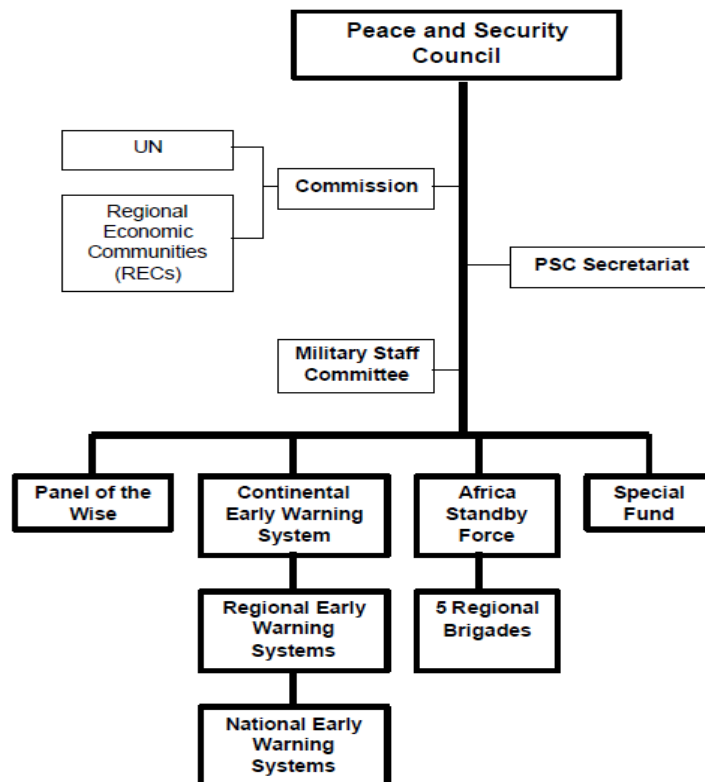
Peace and Security Council

UN

Regional Economic Communities (RECs)

Commission

PSC Secretariat

Military Staff Committee

Panel of the Wise

Continental Early Warning System

Africa Standby Force

Special Fund

Regional Early Warning Systems

5 Regional Brigades

National Early Warning Systems